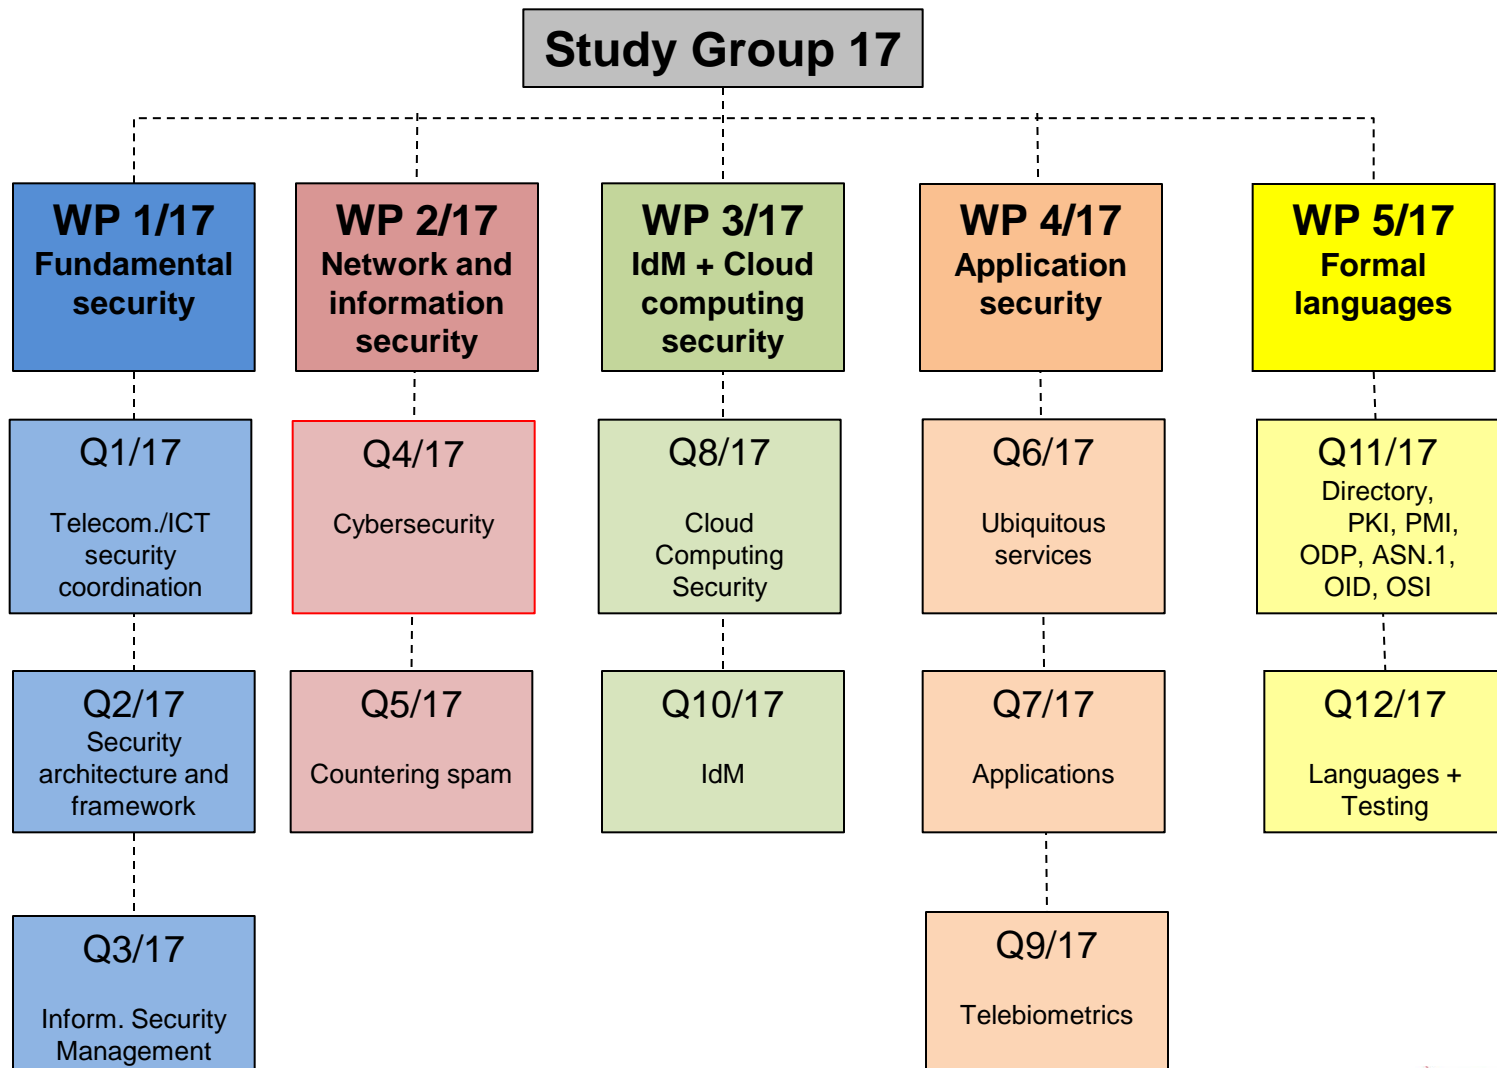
Study Group 17

WP 1/17
Fundamental security

WP 2/17
Network and information security

WP 3/17
IdM + Cloud computing security

WP 4/17
Application security

WP 5/17
Formal languages

Q1/17
Telecom./ICT security coordination

Q4/17
Cybersecurity

Q8/17
Cloud Computing Security

Q6/17
Ubiquitous services

Q11/17
Directory, PKI, PMI, ODP, ASN.1, OID, OSI

Q2/17
Security architecture and framework

Q5/17
Countering spam

Q10/17
IdM

Q7/17
Applications

Q12/17
Languages + Testing

Q3/17
Inform. Security Management

Q9/17
Telebiometrics